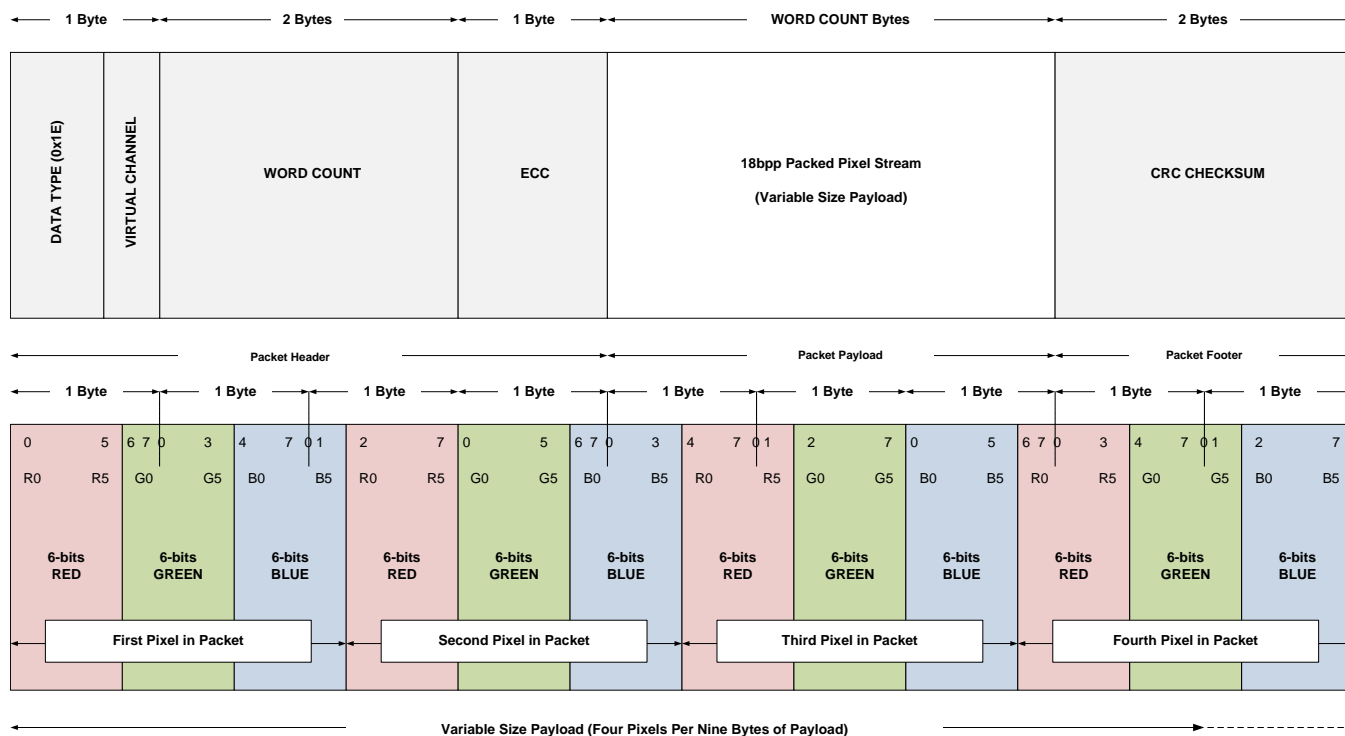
1 Byte 2 Bytes 1 Byte WORD COUNT Bytes 2 Bytes

DATA TYPE (0x1E)

VIRTUAL CHANNEL

WORD COUNT

ECC

18bpp Packed Pixel Stream

(Variable Size Payload)

CRC CHECKSUM

Packet Header

Packet Payload

Packet Footer

1 Byte 1 Byte 1 Byte 1 Byte 1 Byte 1 Byte 1 Byte 1 Byte 1 Byte

0 5 6 7 0 3 4 7 0 1 2 7 0 5 6 7 0 3 4 7 0 1 2 7 0 5 6 7 0 3 4 7 0 1 2 7

R0 R5 G0 G5 B0 B5 R0 R5 G0 G5 B0 B5 R0 R5 G0 G5 B0 B5 R0 R5 G0 G5 B0 B5

6-bits RED

6-bits GREEN

6-bits BLUE

6-bits RED

6-bits GREEN

6-bits BLUE

6-bits RED

6-bits GREEN

6-bits BLUE

6-bits RED

6-bits GREEN

6-bits BLUE

First Pixel in Packet

Second Pixel in Packet

Third Pixel in Packet

Fourth Pixel in Packet

Variable Size Payload (Four Pixels Per Nine Bytes of Payload)